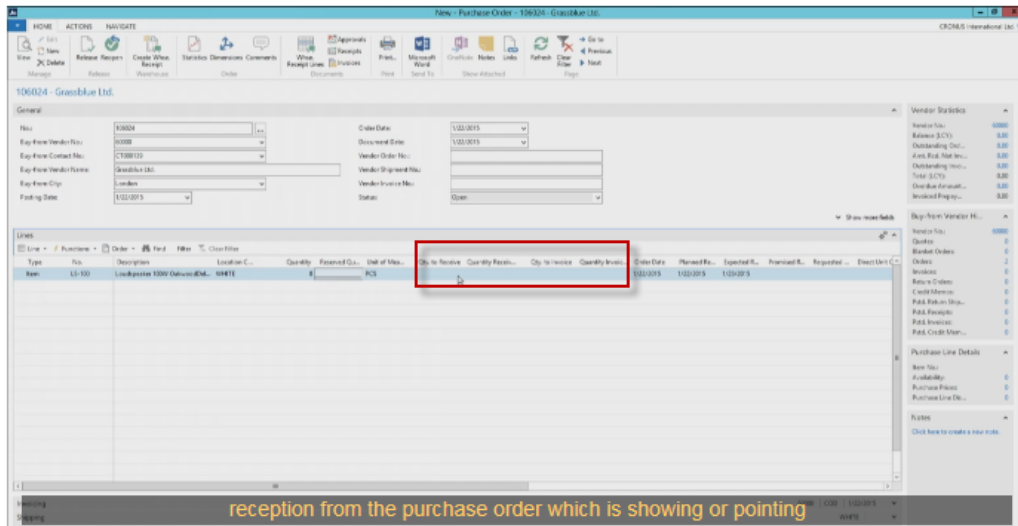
New - Purchase Order - 106024 · Grassblue Ltd.

CRONUS International Ltd.

HOME ACTIONS NAVIGATE

View Edit New Delete Manage Release Reopen Release Create Whse. Receipt Warehouse Statistics Dimensions Comments Order Whse. Receipt Lines Approvals Receipts Invoices Documents Print... Print Microsoft Word Send To OneNote Notes Links Show Attached Refresh Clear Filter Go to Previous Next Page

106024 · Grassblue Ltd.

General

No.: 106024
Buy-from Vendor No.: 61000
Buy-from Contact No.: CT000133
Buy-from Vendor Name: Grassblue Ltd.
Buy-from City: London
Posting Date: 1/22/2015

Order Date: 1/22/2015
Document Date: 1/22/2015
Vendor Order No.:
Vendor Shipment No.:
Vendor Invoice No.:
Status: Open

Show more fields

Lines

Line Functions Order Find Filter Clear Filter

| Type | No. | Description | Location C... | Quantity | Reserved Qu... | Unit of Mea... | Qty. to Receive | Quantity Recei... | Qty. to Invoice | Quantity Invoic... | Order Date | Planned Re... | Expected R... | Promised R... | Requested ... | Direct Unit C... |
|---|---|---|---|---|---|---|---|---|---|---|---|---|---|---|---|---|
| Item | LS-100 | Loudspeaker 100W OakwoodDel... | WHITE | 8 | | PCS | | | | | 1/22/2015 | 1/22/2015 | 1/23/2015 | | | |

Vendor Statistics
Vendor No.: 61000
Balance (LCY): 0.00
Outstanding Ord...: 0.00
Amt. Rcd. Not Inv...: 0.00
Outstanding Invo...: 0.00
Total (LCY): 0.00
Overdue Amount...: 0.00
Invoiced Prepay...: 0.00

Buy-from Vendor Hi...
Vendor No.: 61000
Quotes: 0
Blanket Orders: 0
Orders: 2
Invoices: 0
Return Orders: 0
Credit Memos: 0
Pstd. Return Ship...: 0
Pstd. Receipts: 0
Pstd. Invoices: 0
Pstd. Credit Mem...: 0

Purchase Line Details
Item No.:
Availability: 0
Purchase Prices: 0
Purchase Line Dis...: 0

Notes
Click here to create a new note.

Invoicing
Shipping

reception from the purchase order which is showing or pointing